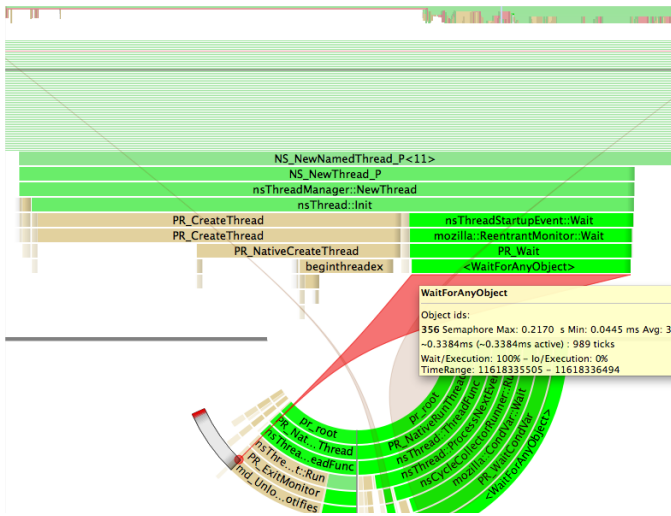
NS_NewNamedThread_P<11>
NS_NewThread_P
nsThreadManager::NewThread
nsThread::Init
PR_CreateThread
nsThreadStartupEvent::Wait
PR_CreateThread
mozilla::ReentrantMonitor::Wait
PR_NativeCreateThread
PR_Wait
beginthreadex
<WaitForAnyObject>

WaitForAnyObject
Object ids:
356 Semaphore Max: 0.2170 s Min: 0.0445 ms Avg: 3
~0.3384ms (~0.3384ms active) : 989 ticks
Wait/Execution: 100% - Io/Execution: 0%
TimeRange: 11618335505 - 11618336494

pr_root
PR_Nat...Thread
nsThrea...eadFunc
nsThre...t::Run
PR_ExitMonitor
md_Unlo...orifies
pr_root
PR_NativeRunThread
nsThread::ThreadFunc
nsThread::ProcessNextEvent
nsCycleCollectorRunner::Run
mozilla::CondVar::Wait
PR_WaitCondVar
<WaitForAnyObject>